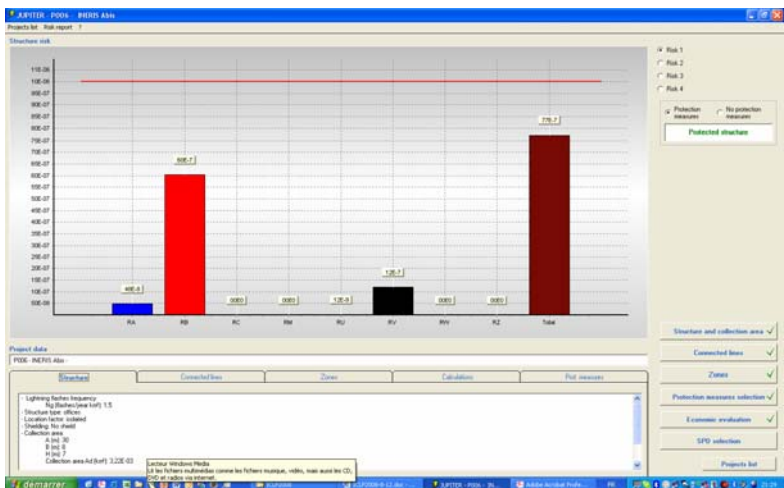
JUPITER - P006 - INERIS Abs

Projects list Risk report ?

Structure risk

11E-06
10E-06
99E-07
90E-07
85E-07
80E-07
75E-07
70E-07
65E-07
60E-07
55E-07
50E-07
45E-07
40E-07
35E-07
30E-07
25E-07
20E-07
15E-07
10E-07
50E-08

49E-8
60E-7
0000
0000
12E-8
12E-7
0000
0000
77E-7

RA RB RC RM RU RV RW RZ Total

Risk 1
Risk 2
Risk 3
Risk 4

Protection measures
No protection measures

Protected structure

Project data

P006 - INERIS Abs

Structure | Connected lines | Zones | Calculation | Prot measures

- Lightning flashes frequency
Ng (flashes/year.km²): 1.5
- Structure type: offices
- Location factor: isolated
- Shielding: No shield
- Collection area
A (m): 30
B (m): 8
H (m): 7
Collection area Ad (km²): 3.22E-03

Lecteur Windows Media
Lit les fichiers multimédias comme les fichiers musique, vidéo, mais aussi les CD, DVD et radios via internet.

Structure and collection area
Connected lines
Zones
Protection measures selection
Economic evaluation
SPD selection
Projects list

démarrer
JUPITER - P006 - IN...
Adobe Acrobat Profe...
FR
21:28